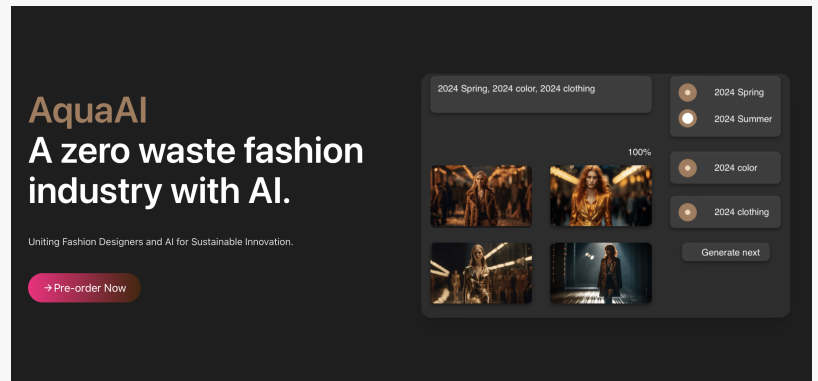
AquaAI
A zero waste fashion industry with AI.

Uniting Fashion Designers and AI for Sustainable Innovation.

→Pre-order Now

2024 Spring, 2024 color, 2024 clothing

100%

2024 Spring
2024 Summer

2024 color

2024 clothing

Generate next